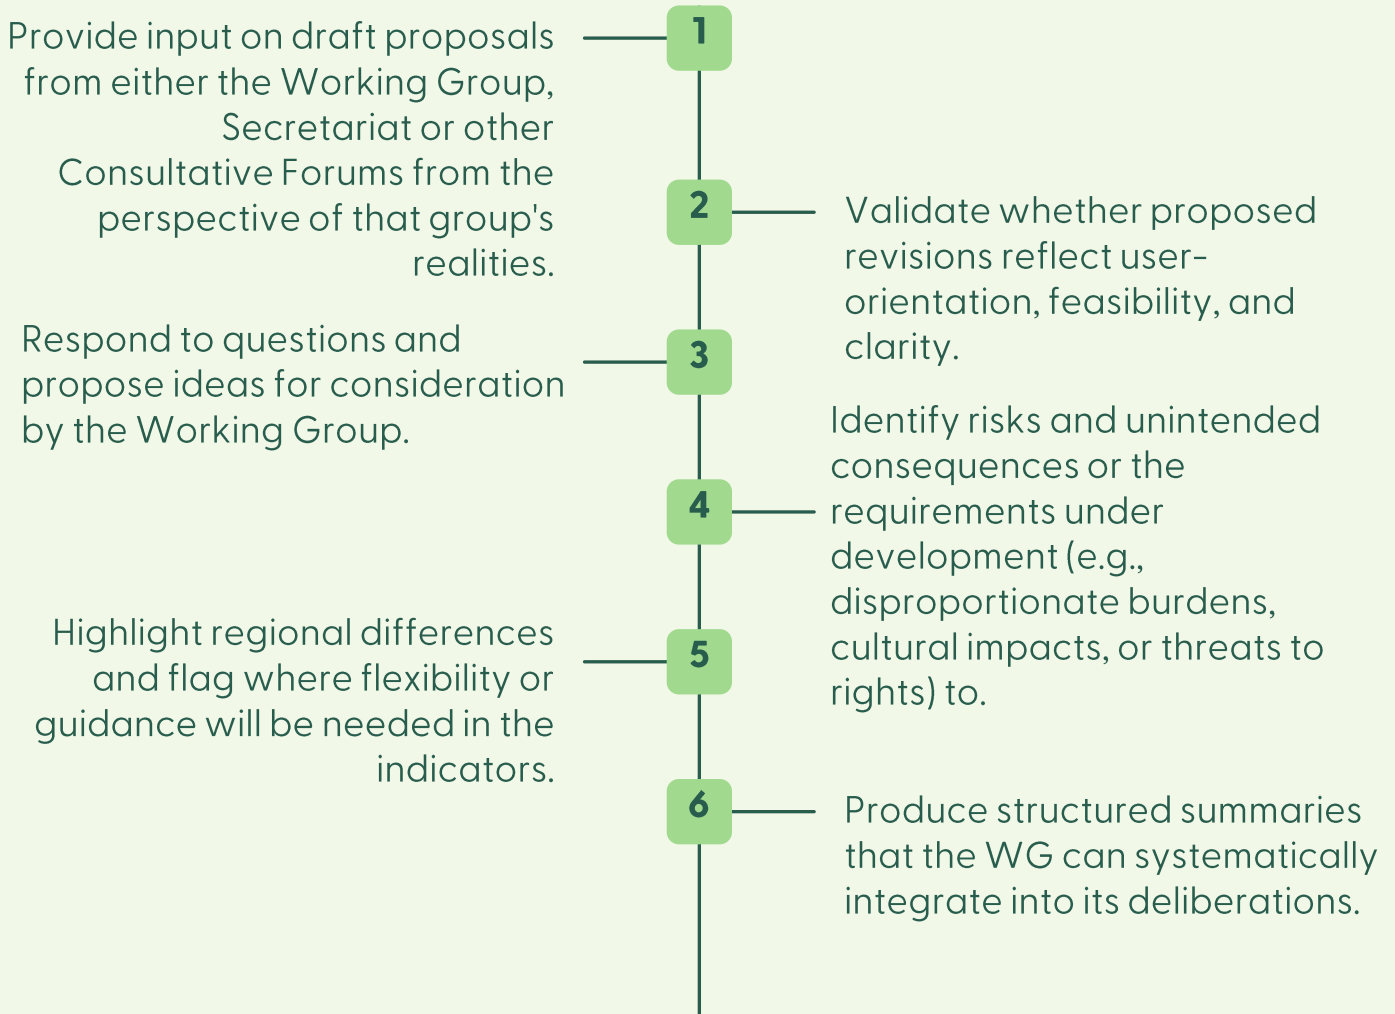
1
Provide input on draft proposals from either the Working Group, Secretariat or other Consultative Forums from the perspective of that group's realities.

2
Validate whether proposed revisions reflect user-orientation, feasibility, and clarity.

3
Respond to questions and propose ideas for consideration by the Working Group.

4
Identify risks and unintended consequences or the requirements under development (e.g., disproportionate burdens, cultural impacts, or threats to rights) to.

5
Highlight regional differences and flag where flexibility or guidance will be needed in the indicators.

6
Produce structured summaries that the WG can systematically integrate into its deliberations.